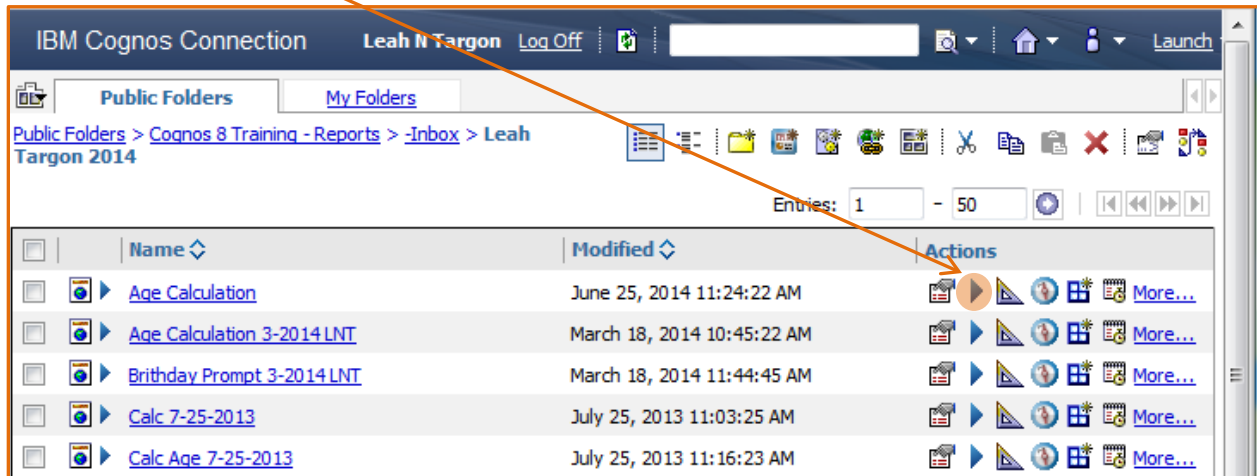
IBM Cognos Connection Leah N Targon Log Off Launch

Public Folders My Folders

Public Folders > Cognos 8 Training - Reports > -Inbox > Leah Targon 2014

Entries: 1 – 50

| | Name | Modified | Actions |
|---|---|---|---|
| | Age Calculation | June 25, 2014 11:24:22 AM | More... |
| | Age Calculation 3-2014 LNT | March 18, 2014 10:45:22 AM | More... |
| | Brithday Prompt 3-2014 LNT | March 18, 2014 11:44:45 AM | More... |
| | Calc 7-25-2013 | July 25, 2013 11:03:25 AM | More... |
| | Calc Age 7-25-2013 | July 25, 2013 11:16:23 AM | More... |